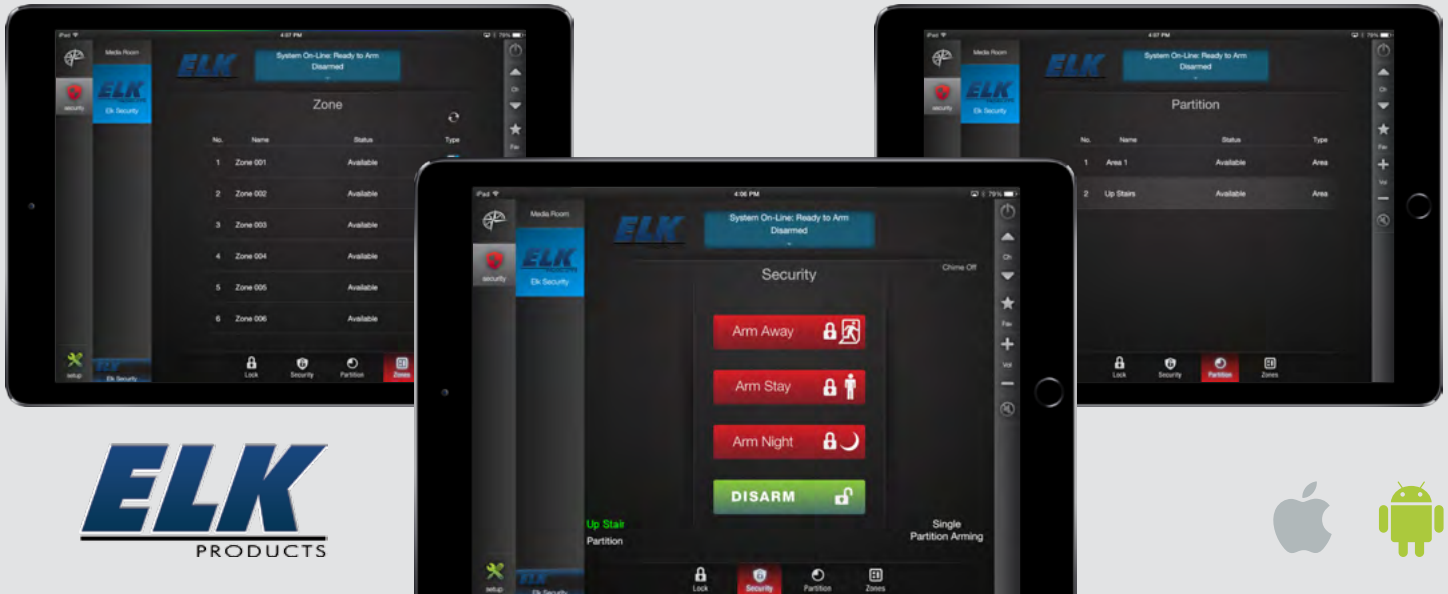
iPad 4:07 PM 79%
Media Room
ELK
security
ELK
Elk Security
System On-Line: Ready to Arm
Disarmed
Zone
Ch
Fav
| No. | Name | Status | Type |
|---|---|---|---|
| 1 | Zone 001 | Available | |
| 2 | Zone 002 | Available | |
| 3 | Zone 003 | Available | |
| 4 | Zone 004 | Available | |
| 5 | Zone 005 | Available | |
| 6 | Zone 006 | Available | |
setup
Elk Security
Lock
Security
Partition
Zones

iPad 4:07 PM 79%
Media Room
ELK
security
ELK
Elk Security
System On-Line: Ready to Arm
Disarmed
Partition
Ch
Fav
Vol
| No. | Name | Status | Type |
|---|---|---|---|
| 1 | Area 1 | Available | Area |
| 2 | Up Stairs | Available | Area |
Lock
Security
Partition
Zones

iPad 4:06 PM 79%
Media Room
ELK
security
ELK
Elk Security
System On-Line: Ready to Arm
Disarmed
Security
Chime Off
Ch
Fav
Vol
Arm Away
Arm Stay
Arm Night
DISARM
Up Stair
Partition
Single
Partition Arming
setup
Elk Security
Lock
Security
Partition
Zones

ELK
PRODUCTS